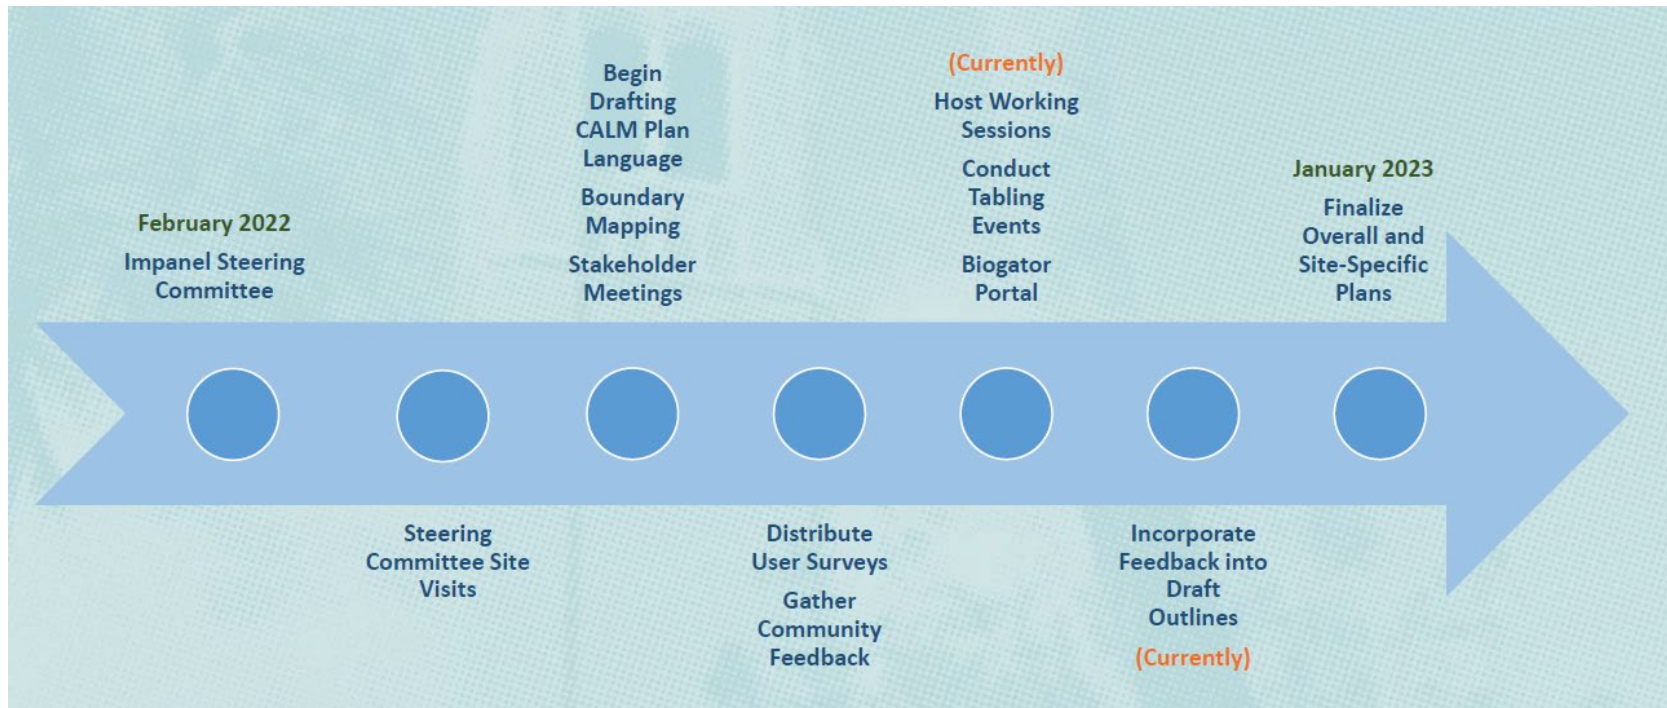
February 2022
Impanel Steering Committee

Steering Committee Site Visits

Begin Drafting CALM Plan Language

Boundary Mapping

Stakeholder Meetings

Distribute User Surveys

Gather Community Feedback

(Currently)
Host Working Sessions

Conduct Tabling Events

Biogator Portal

Incorporate Feedback into Draft Outlines

(Currently)

January 2023
Finalize Overall and Site-Specific Plans